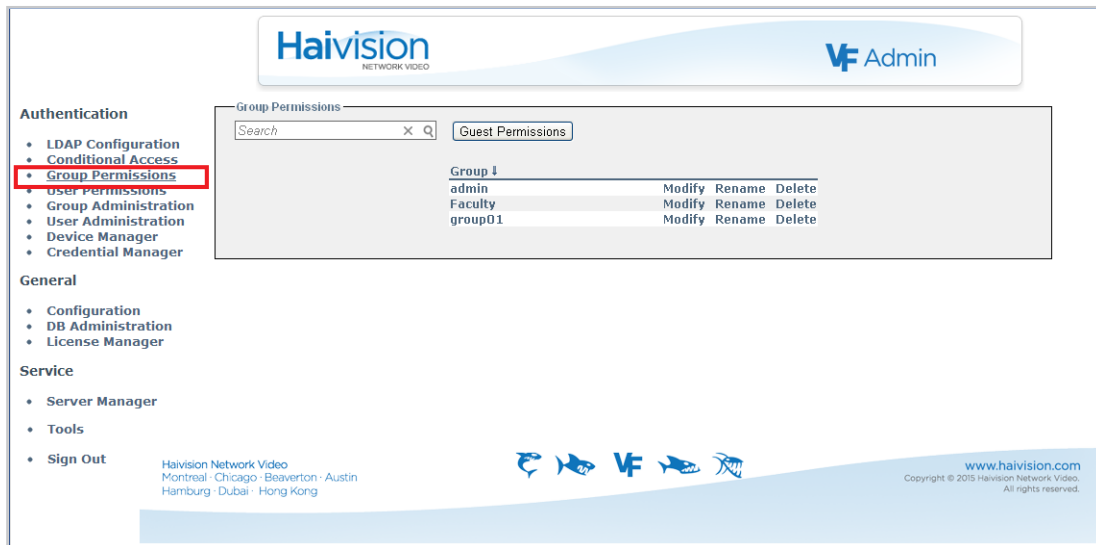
Haivision
NETWORK VIDEO

VF Admin

Authentication

- LDAP Configuration
- Conditional Access
- Group Permissions
- User Permissions
- Group Administration
- User Administration
- Device Manager
- Credential Manager

General

- Configuration
- DB Administration
- License Manager

Service

- Server Manager
- Tools
- Sign Out

Group Permissions

Search

Guest Permissions

| Group ⬇ | | | |
|---|---|---|---|
| admin | Modify | Rename | Delete |
| Faculty | Modify | Rename | Delete |
| group01 | Modify | Rename | Delete |

Haivision Network Video
Montreal · Chicago · Beaverton · Austin
Hamburg · Dubai · Hong Kong

VF

www.haivision.com
Copyright © 2015 Haivision Network Video.
All rights reserved.